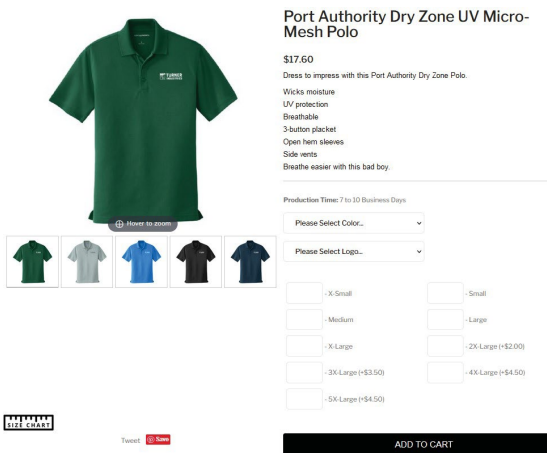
TURNER INDUSTRIES

Hover to zoom

SIZE CHART

Tweet Save

Port Authority Dry Zone UV Micro-Mesh Polo

$17.60

Dress to impress with this Port Authority Dry Zone Polo.

Wicks moisture
UV protection
Breathable
3-button placket
Open hem sleeves
Side vents
Breathe easier with this bad boy.

Production Time: 7 to 10 Business Days

Please Select Color...

Please Select Logo...

- X-Small
- Small
- Medium
- Large
- X-Large
- 2X-Large (+$2.00)
- 3X-Large (+$3.50)
- 4X-Large (+$4.50)
- 5X-Large (+$4.50)

ADD TO CART